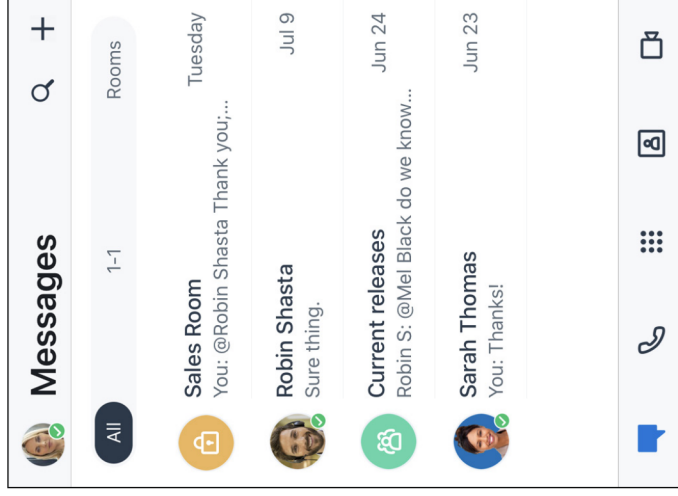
Messages

All
1-1
Rooms

Sales Room
You: @Robin Shasta Thank you;...
Tuesday

Robin Shasta
Sure thing.
Jul 9

Current releases
Robin S: @Mel Black do we know...
Jun 24

Sarah Thomas
You: Thanks!
Jun 23